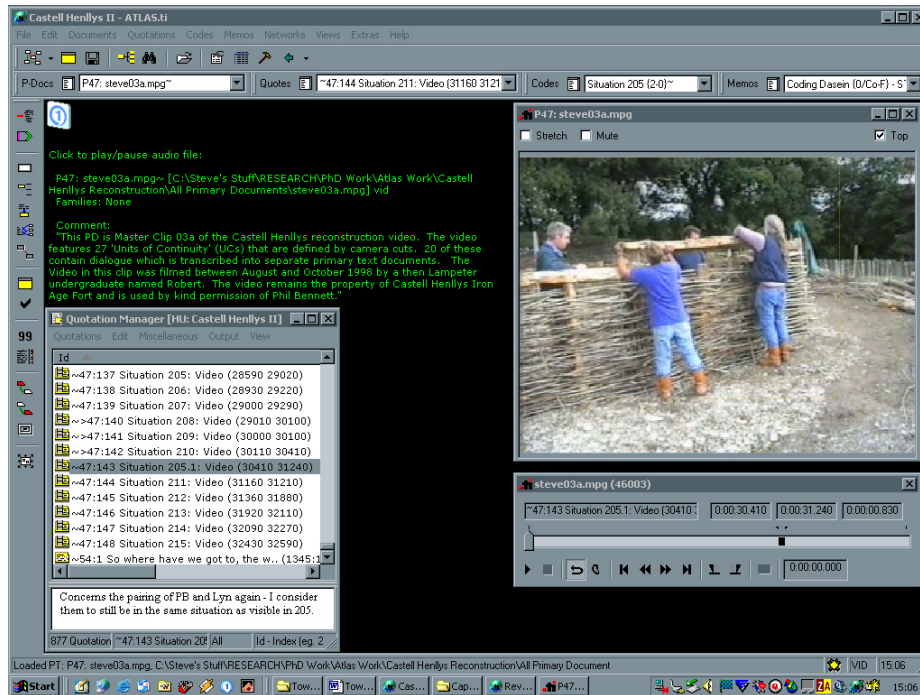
Castell Henllys II - ATLAS.ti

File Edit Documents Quotations Codes Memos Networks Views Extras Help

P-Docs P47: steve03a.mpg~ Quotes ~47:144 Situation 211: Video (31160 3121 Codes Situation 205 (2-0)~ Memos Coding Dasein (0/Co-F) - S

Click to play/pause audio file:

P47: steve03a.mpg~ [C:\Steve's Stuff\RESEARCH\PhD Work\Atlas Work\Castell Henllys Reconstruction\All Primary Documents\steve03a.mpg] vid
Families: None

Comment:
"This PD is Master Clip 03a of the Castell Henllys reconstruction video. The video features 27 'Units of Continuity' (UCs) that are defined by camera cuts. 20 of these contain dialogue which is transcribed into separate primary text documents. The Video in this clip was filmed between August and October 1998 by a then Lampeter undergraduate named Robert. The video remains the property of Castell Henllys Iron Age Fort and is used by kind permission of Phil Bennett."

P47: steve03a.mpg

Stretch Mute Top

Quotation Manager [HU: Castell Henllys II]

Quotations Edit Miscellaneous Output View

Id

~47:137 Situation 205: Video (28590 29020)
~47:138 Situation 206: Video (28930 29220)
~47:139 Situation 207: Video (29000 29290)
~>47:140 Situation 208: Video (29010 30100)
~>47:141 Situation 209: Video (30000 30100)
~>47:142 Situation 210: Video (30110 30410)
~47:143 Situation 205.1: Video (30410 31240)
~47:144 Situation 211: Video (31160 31210)
~47:145 Situation 212: Video (31360 31880)
~>47:146 Situation 213: Video (31920 32110)
~47:147 Situation 214: Video (32090 32270)
~47:148 Situation 215: Video (32430 32590)
~54:1 So where have we got to, the w.. (1345:1

Concerns the pairing of PB and Lyn again - I consider them to still be in the same situation as visible in 205.

877 Quotation ~47:143 Situation 20 All Id - Index (eg. 2

steve03a.mpg (46003)

~47:143 Situation 205.1: Video (30410 0:00:30.410 0:00:31.240 0:00:00.830

0:00:00.000

Loaded PT: P47: steve03a.mpg, C:\Steve's Stuff\RESEARCH\PhD Work\Atlas Work\Castell Henllys Reconstruction\All Primary Document VID 15:06

Start Tow... Tow... Cas... Cap... Rev... P47... 15:06